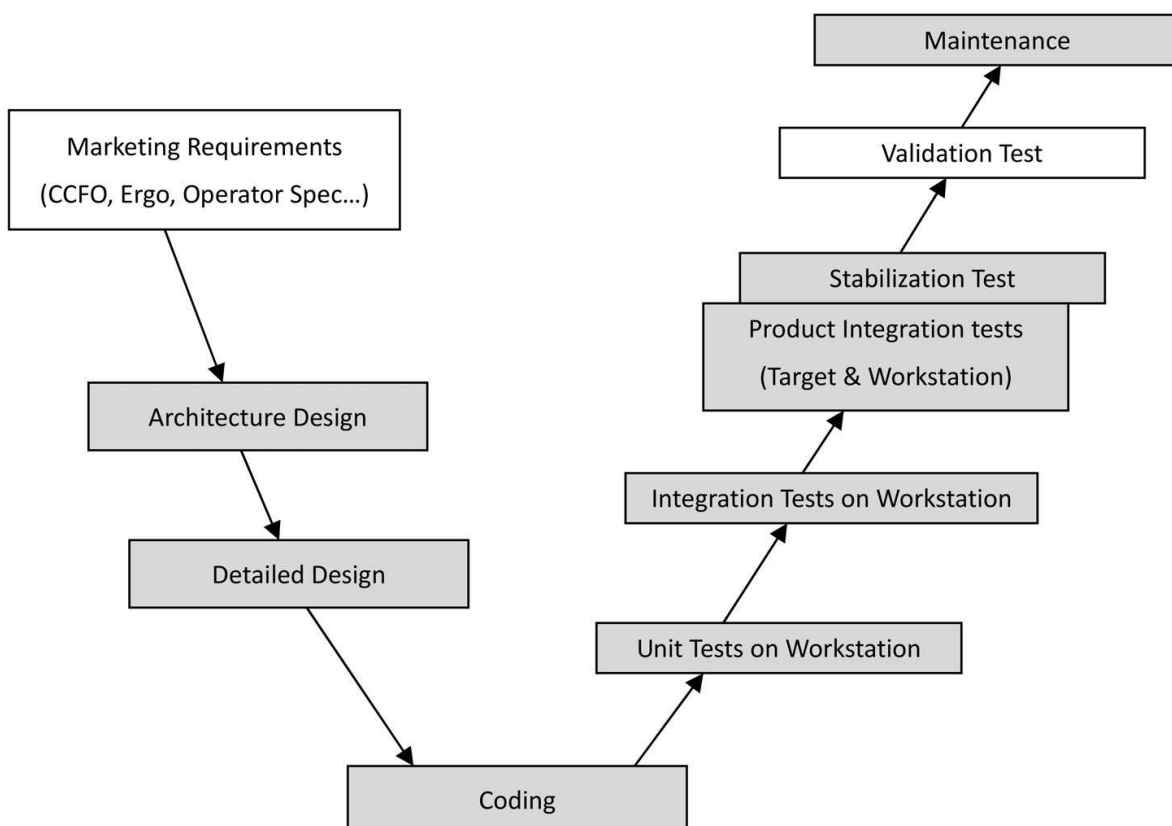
Maintenance

Marketing Requirements
(CCFO, Ergo, Operator Spec…)

Validation Test

Stabilization Test

Product Integration tests
(Target & Workstation)

Architecture Design

Integration Tests on Workstation

Detailed Design

Unit Tests on Workstation

Coding